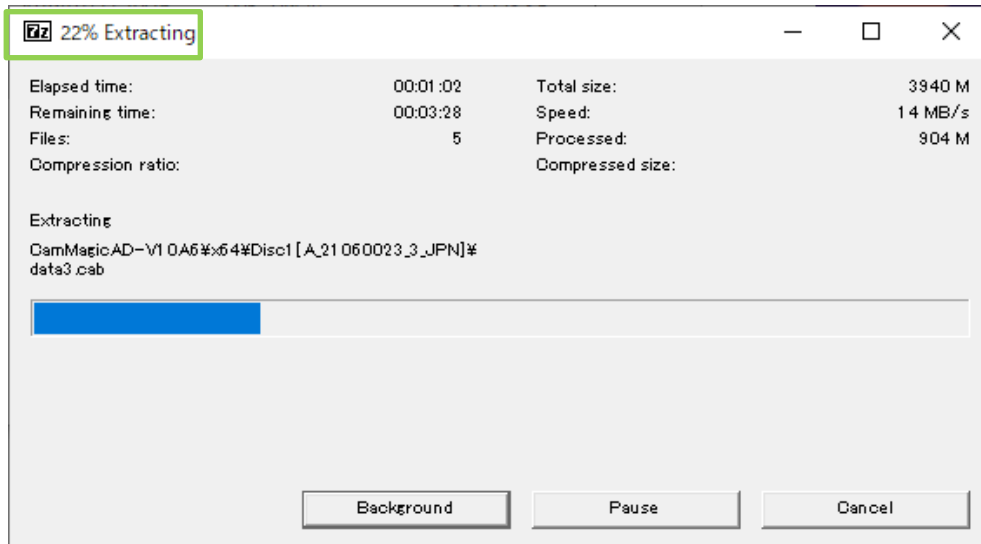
7z 22% Extracting

Elapsed time: 00:01:02
Remaining time: 00:03:28
Files: 5
Compression ratio:

Total size: 3940 M
Speed: 14 MB/s
Processed: 904 M
Compressed size:

Extracting
CamMagicAD-V10A6¥x64¥Disc1[A_21060023_3_JPN]¥data3.cab

Background
Pause
Cancel